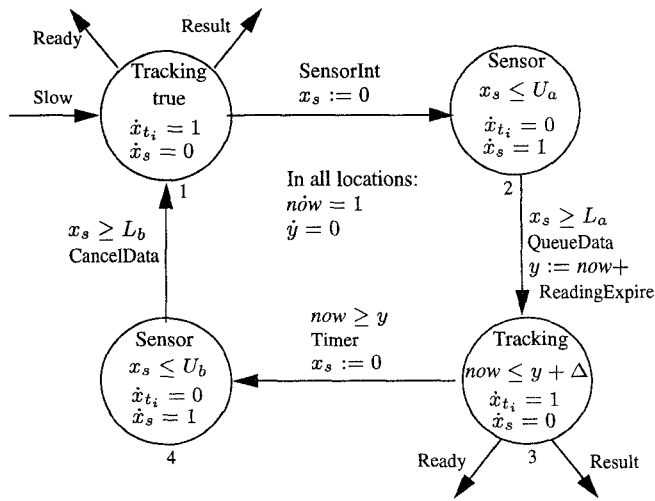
Ready

Result

Slow

Tracking
true
$\dot{x}_{t_i} = 1$
$\dot{x}_s = 0$
1

SensorInt
$x_s := 0$

Sensor
$x_s \leq U_a$
$\dot{x}_{t_i} = 0$
$\dot{x}_s = 1$
2

In all locations:
$\dot{now} = 1$
$\dot{y} = 0$

$x_s \geq L_b$
CancelData

$x_s \geq L_a$
QueueData
$y := now+$
ReadingExpire

Sensor
$x_s \leq U_b$
$\dot{x}_{t_i} = 0$
$\dot{x}_s = 1$
4

$now \geq y$
Timer
$x_s := 0$

Tracking
$now \leq y + \Delta$
$\dot{x}_{t_i} = 1$
$\dot{x}_s = 0$
3

Ready

Result